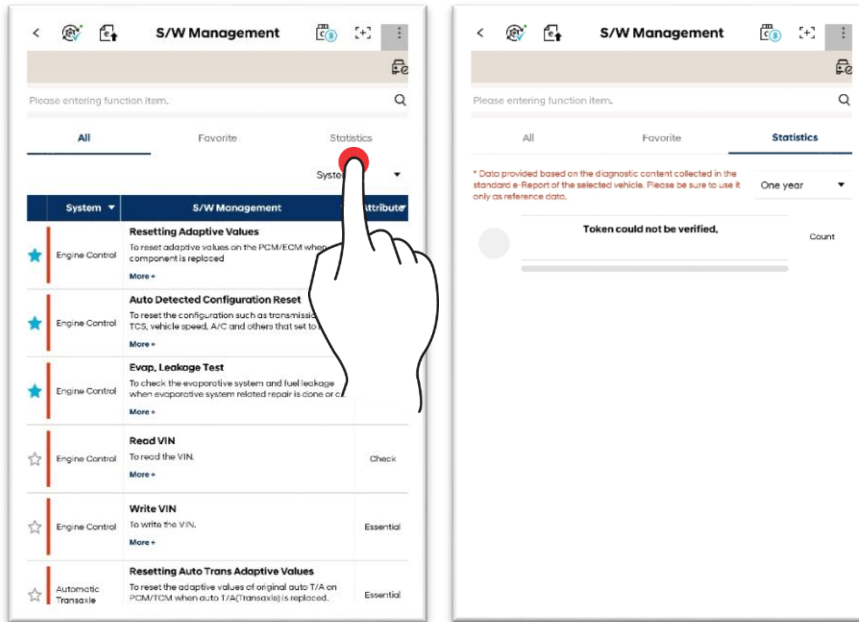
S/W Management

Please entering function item.

All

Favorite

Statistics

Syste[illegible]

| System | S/W Management | Attribute |
|---|---|---|
| Engine Control | Resetting Adaptive Values To reset adaptive values on the PCM/ECM when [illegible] component is replaced More + | |
| Engine Control | Auto Detected Configuration Reset To reset the configuration such as transmissi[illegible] TCS, vehicle speed, A/C and others that set to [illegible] More + | |
| Engine Control | Evap. Leakage Test To check the evaporative system and fuel leakage when evaporative system related repair is done or c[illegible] More + | |
| Engine Control | Read VIN To read the VIN. More + | Check |
| Engine Control | Write VIN To write the VIN. More + | Essential |
| Automatic Transaxle | Resetting Auto Trans Adaptive Values To reset the adaptive values of original auto T/A on PCM/TCM when auto T/A(Transaxle) is replaced. | Essential |

S/W Management

Please entering function item.

All

Favorite

Statistics

* Data provided based on the diagnostic content collected in the standard e-Report of the selected vehicle. Please be sure to use it only as reference data.

One year

Token could not be verified.

Count